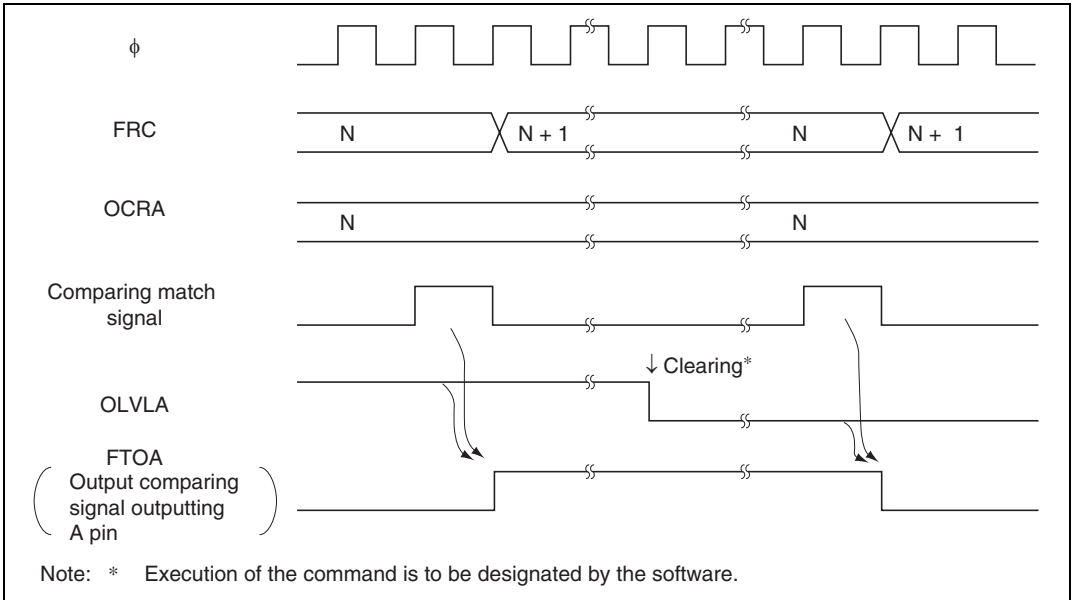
φ

FRC

N

N + 1

N

N + 1

OCRA

N

N

Comparing match signal

↓ Clearing*

OLVLA

FTOA
( Output comparing signal outputting A pin )

Note: * Execution of the command is to be designated by the software.